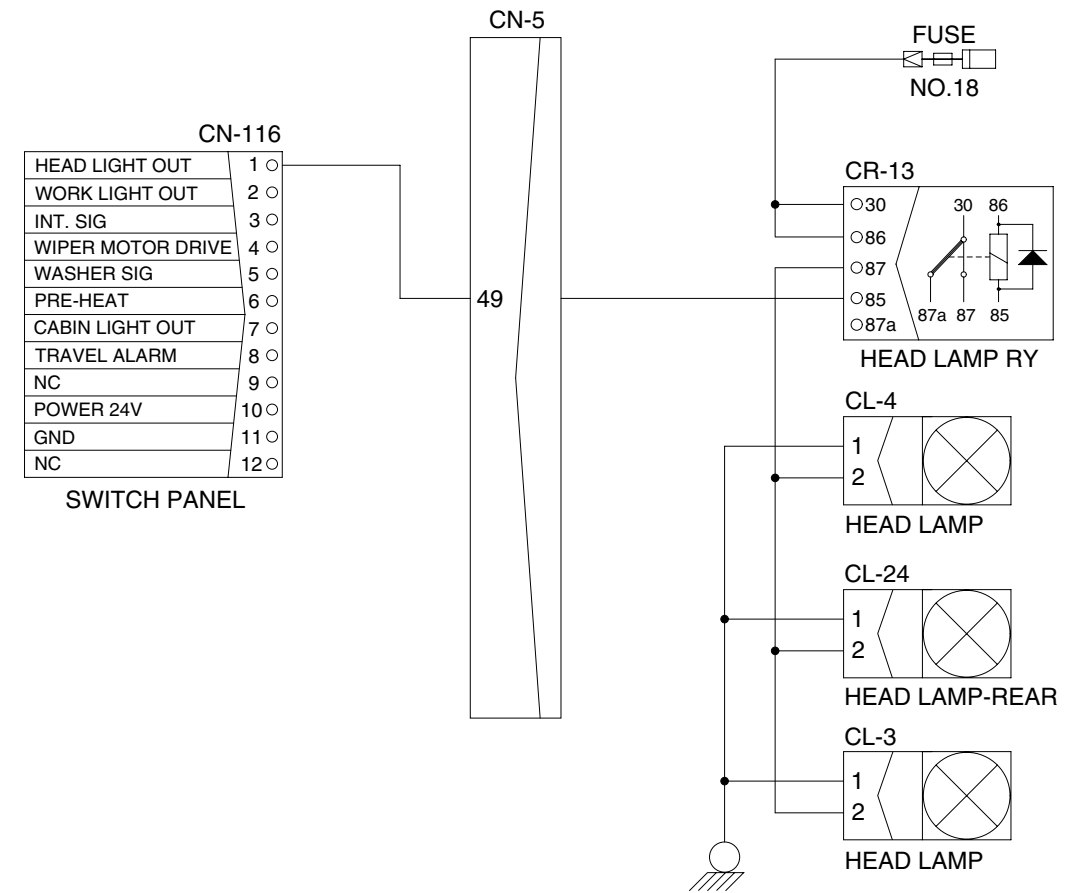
CN-5

FUSE

NO.18

CN-116

| HEAD LIGHT OUT | 1 |
|---|---|
| WORK LIGHT OUT | 2 |
| INT. SIG | 3 |
| WIPER MOTOR DRIVE | 4 |
| WASHER SIG | 5 |
| PRE-HEAT | 6 |
| CABIN LIGHT OUT | 7 |
| TRAVEL ALARM | 8 |
| NC | 9 |
| POWER 24V | 10 |
| GND | 11 |
| NC | 12 |

SWITCH PANEL

49

CR-13

30
86
87
85
87a

30 86
87a 87 85

HEAD LAMP RY

CL-4
1
2
HEAD LAMP

CL-24
1
2
HEAD LAMP-REAR

CL-3
1
2
HEAD LAMP